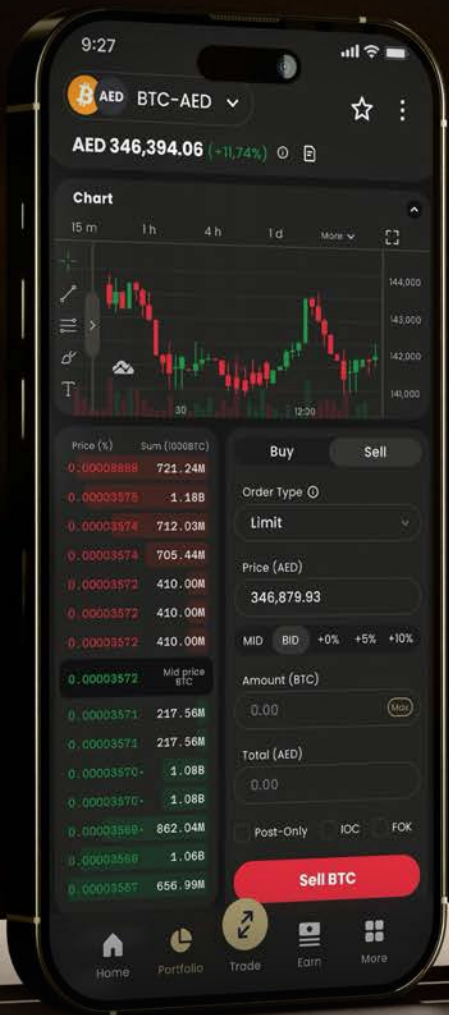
9:27

AED BTC-AED

AED 346,394.06 (+11,74%)

Chart

15 m 1 h 4 h 1 d More

144,000
143,000
142,000
141,000

30 12:00

| Price (%) | Sum (1000BTC) |
|---|---|
| 0.00008888 | 721.24M |
| 0.00003575 | 1.18B |
| 0.00003574 | 712.03M |
| 0.00003574 | 705.44M |
| 0.00003572 | 410.00M |
| 0.00003572 | 410.00M |
| 0.00003572 | 410.00M |
| 0.00003572 | Mid price BTC |
| 0.00003571 | 217.56M |
| 0.00003571 | 217.56M |
| 0.00003570 | 1.08B |
| 0.00003570 | 1.08B |
| 0.00003569 | 862.04M |
| 0.00003568 | 1.06B |
| 0.00003567 | 656.99M |

Buy Sell

Order Type

Limit

Price (AED)

346,879.93

MID BID +0% +5% +10%

Amount (BTC)

0.00 Max

Total (AED)

0.00

Post-Only IOC FOK

Sell BTC

Home Portfolio Trade Earn More